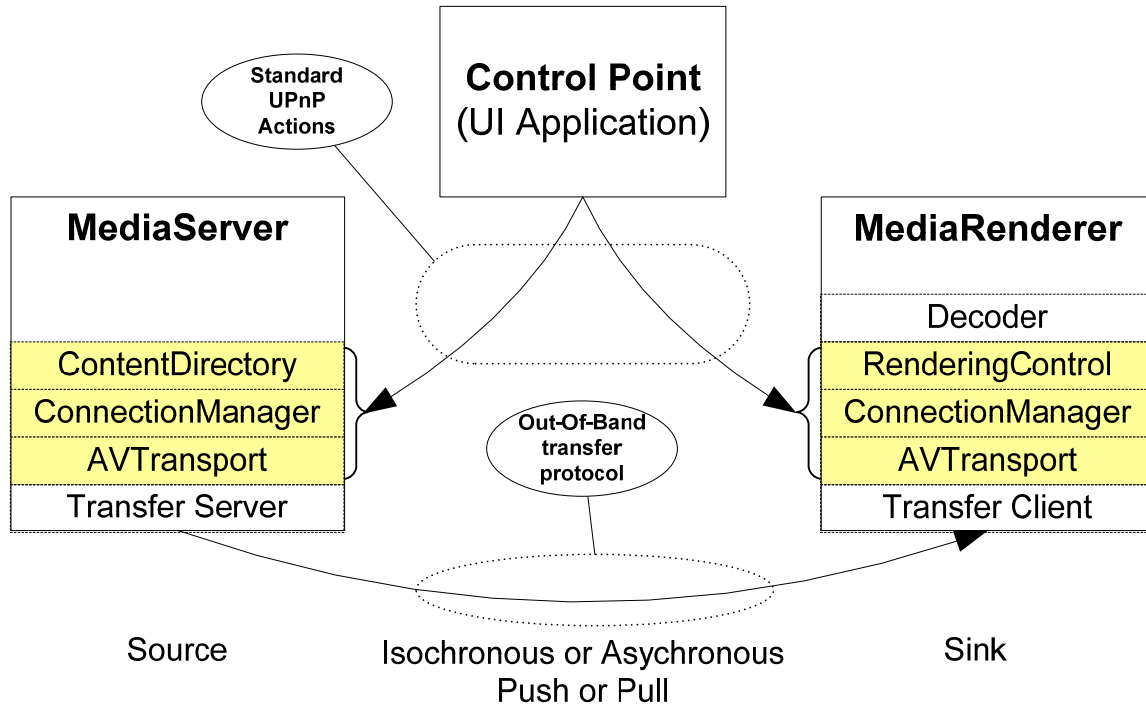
Standard UPnP Actions

Control Point
(UI Application)

MediaServer

ContentDirectory
ConnectionManager
AVTransport
Transfer Server

MediaRenderer

Decoder
RenderingControl
ConnectionManager
AVTransport
Transfer Client

Out-Of-Band transfer protocol

Source

Isochronous or Asychronous
Push or Pull

Sink